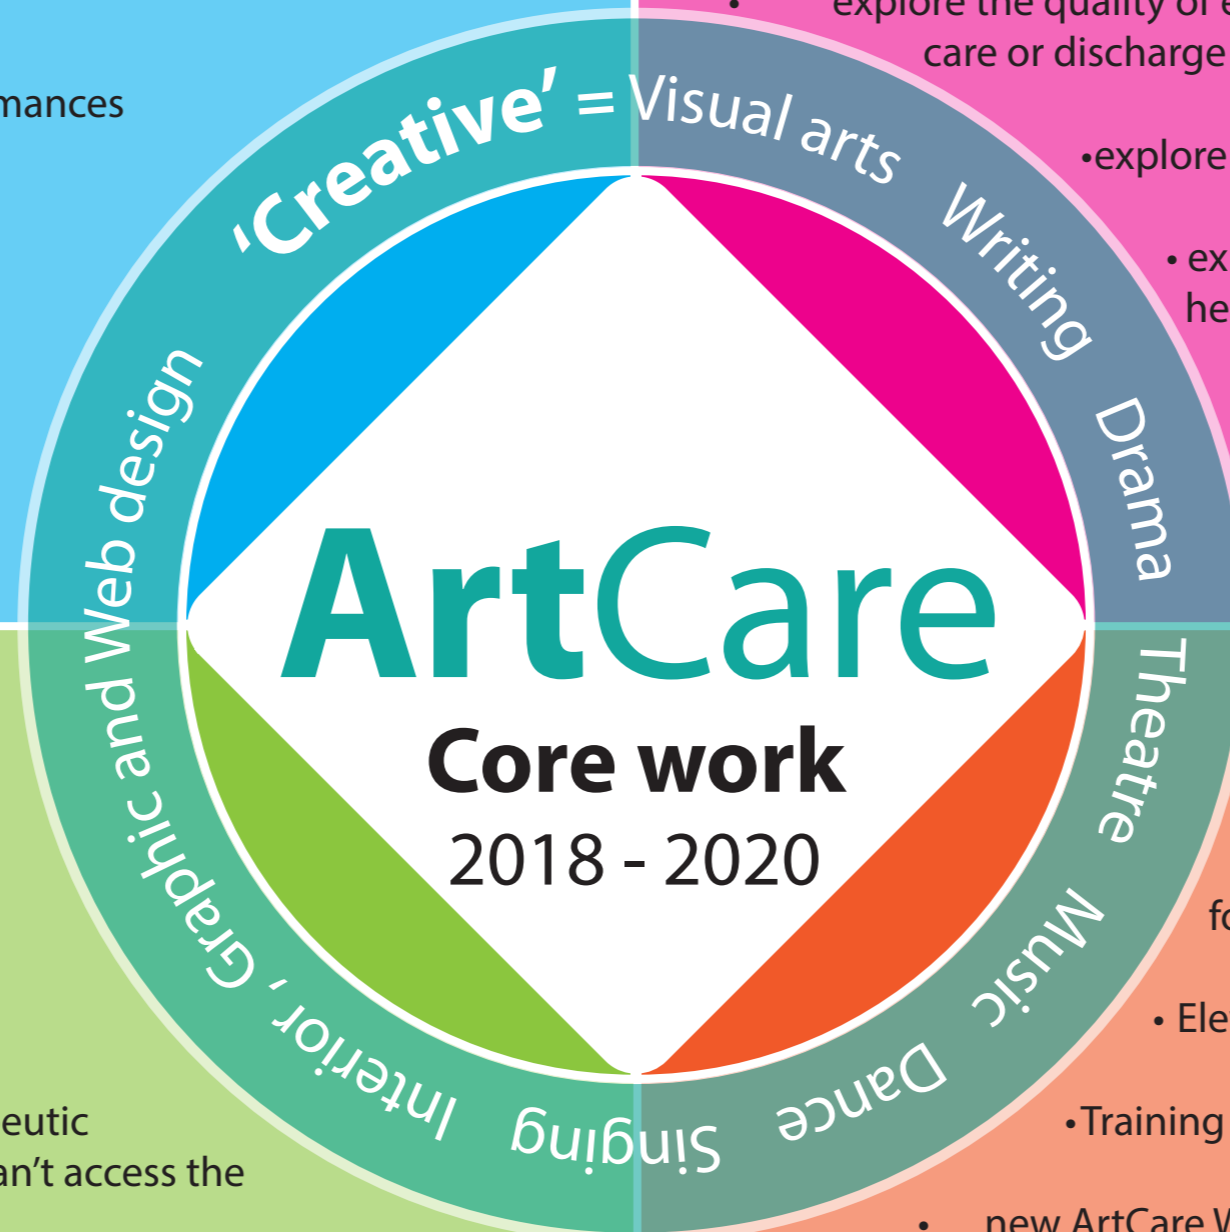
• explore the quality of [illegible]
care or discharge

mances

•explore

• ex
he

'Creative' = Visual arts Writing Drama Theatre Music Dance Singing Interior, Graphic and Web design

ArtCare
Core work
2018 - 2020

fo

• Ele

•Training

• new ArtCare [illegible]

eutic
an't access the